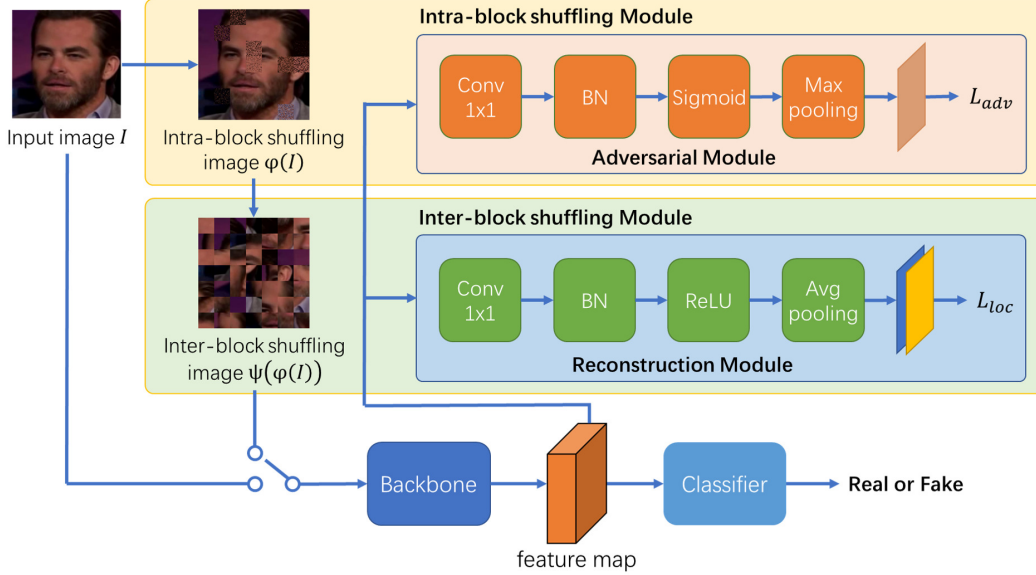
Input image $I$

Intra-block shuffling Module

Intra-block shuffling image $\varphi(I)$

Conv 1x1

BN

Sigmoid

Max pooling

$L_{adv}$

Adversarial Module

Inter-block shuffling Module

Conv 1x1

BN

ReLU

Avg pooling

$L_{loc}$

Inter-block shuffling image $\psi(\varphi(I))$

Reconstruction Module

Backbone

Classifier

Real or Fake

feature map